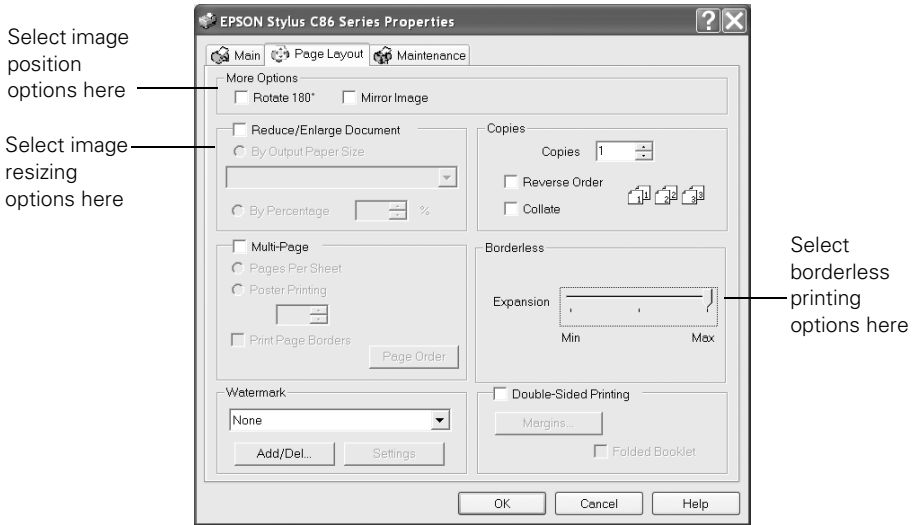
Select image position options here

Select image resizing options here

EPSON Stylus C86 Series Properties

Main Page Layout Maintenance

More Options

Rotate 180° Mirror Image

Reduce/Enlarge Document

By Output Paper Size

By Percentage %

Copies

Copies 1

Reverse Order

Collate

Multi-Page

Pages Per Sheet

Poster Printing

Print Page Borders

Page Order

Borderless

Expansion

Min Max

Select borderless printing options here

Watermark

None

Add/Del... Settings

Double-Sided Printing

Margins...

Folded Booklet

OK Cancel Help